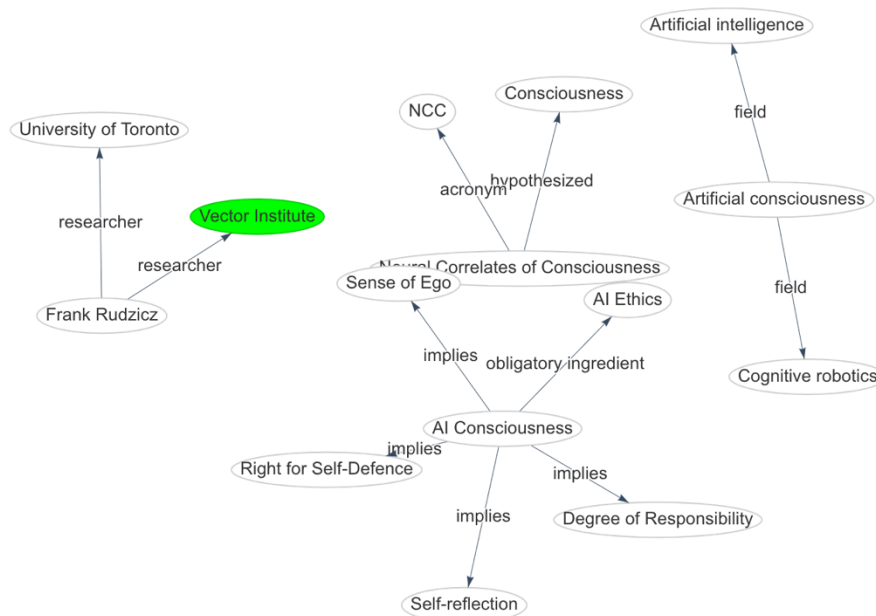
Artificial intelligence

field

Artificial consciousness

field

Cognitive robotics

NCC

Consciousness

acronym

hypothesized

Neural Correlates of Consciousness

University of Toronto

researcher

Vector Institute

researcher

Frank Rudzicz

Sense of Ego

AI Ethics

implies

obligatory ingredient

AI Consciousness

implies

Right for Self-Defence

implies

implies

Degree of Responsibility

Self-reflection